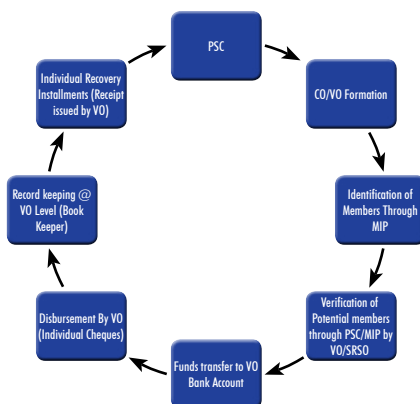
PSC

CO/VO Formation

Identification of Members Through MIP

Verification of Potential members through PSC/MIP by VO/SRSO

Funds transfer to VO Bank Account

Disbursement By VO (Individual Cheques)

Record keeping @ VO Level (Book Keeper)

Individual Recovery Installments (Receipt issued by VO)